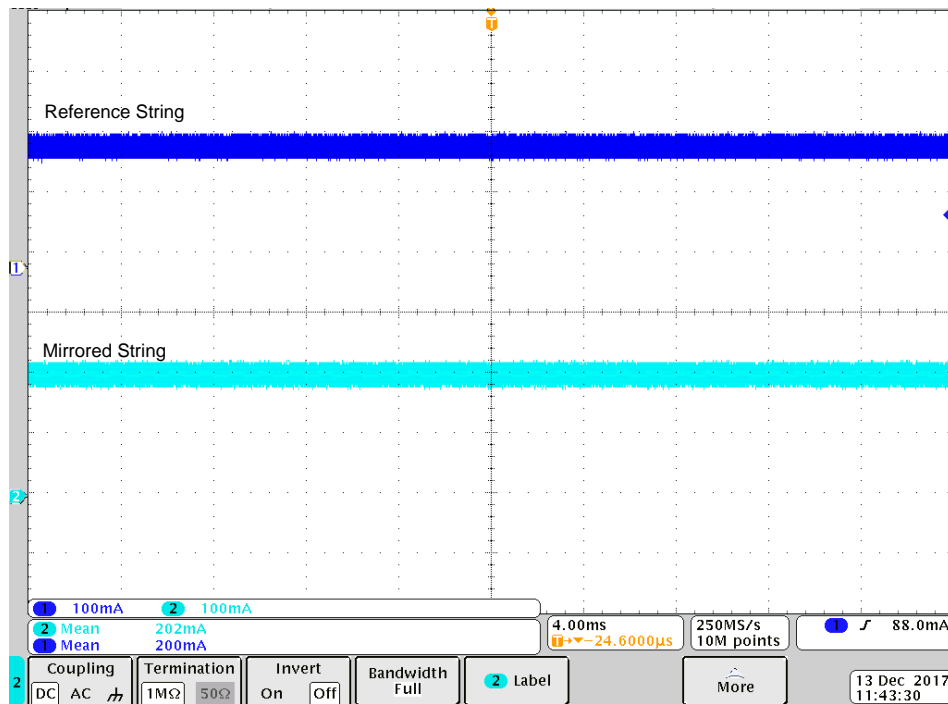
T

Reference String

1

Mirrored String

2

1 100mA 2 100mA

2 Mean 202mA
1 Mean 200mA

4.00ms
T→▼−24.6000µs

250MS/s
10M points

1 ∫ 88.0mA

2

Coupling
DC AC ⏚

Termination
1MΩ 50Ω

Invert
On Off

Bandwidth
Full

2 Label

More

13 Dec 2017
11:43:30